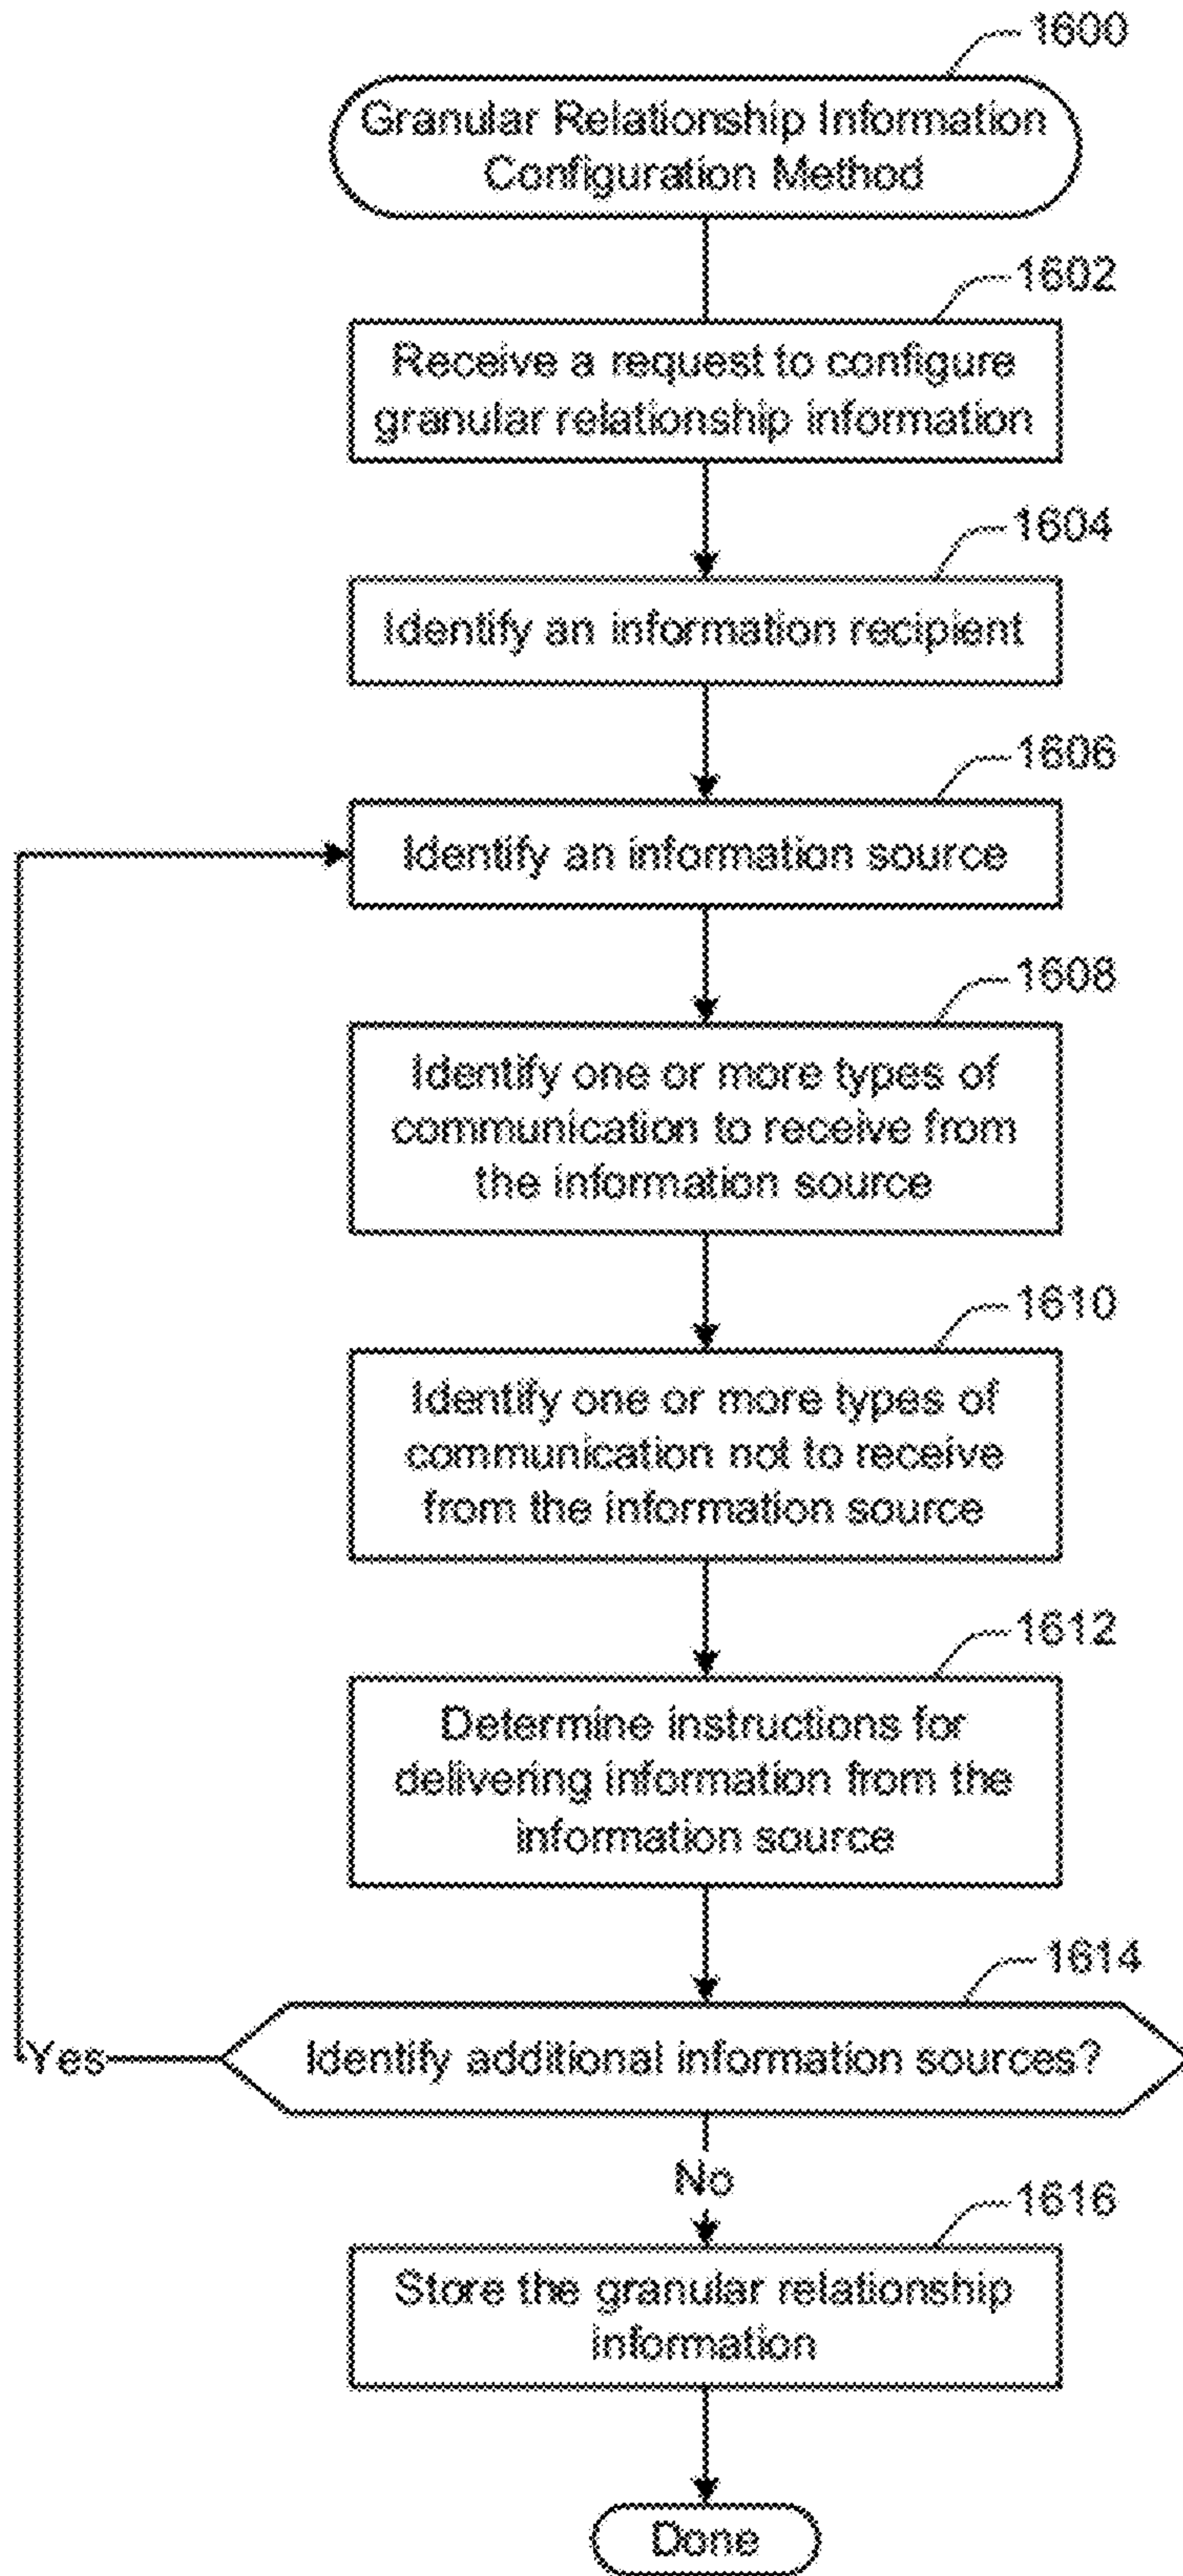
1600

Granular Relationship Information Configuration Method

1602

Receive a request to configure granular relationship information

1604

Identify an information recipient

1606

Identify an information source

1608

Identify one or more types of communication to receive from the information source

1610

Identify one or more types of communication not to receive from the information source

1612

Determine instructions for delivering information from the information source

1614

Yes

Identify additional information sources?

No

1616

Store the granular relationship information

Done